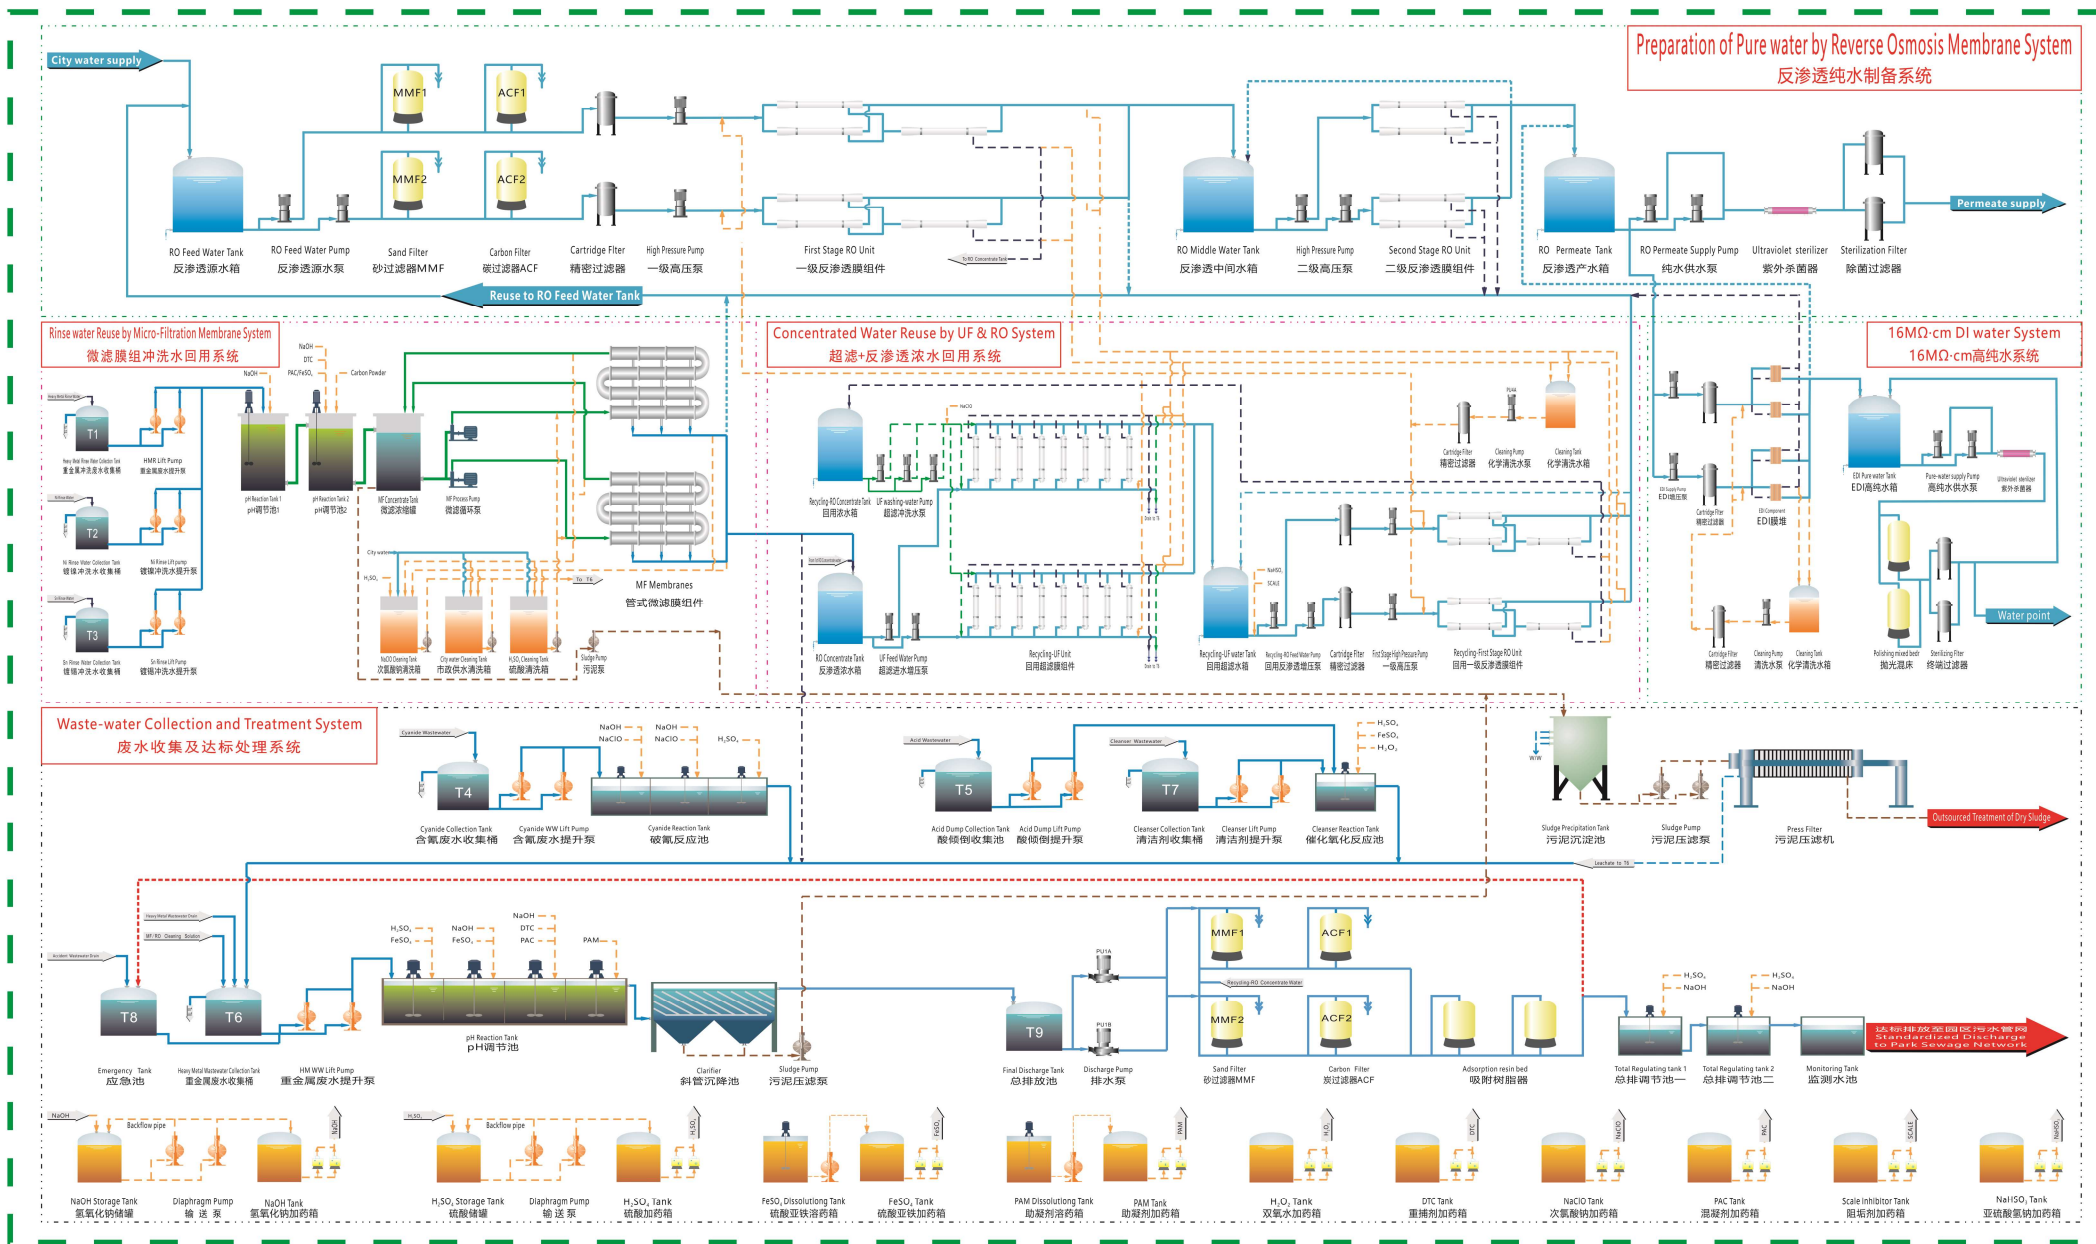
Preparation of Pure water by Reverse Osmosis Membrane System
反渗透纯水制备系统

City water supply

MMF1
ACF1
MMF2
ACF2

RO Feed Water Tank
反渗透源水箱
RO Feed Water Pump
反渗透源水泵
Sand Filter
砂过滤器MMF
Carbon Filter
碳过滤器ACF
Cartridge Filter
精密过滤器
High Pressure Pump
一级高压泵
First Stage RO Unit
一级反渗透膜组件
To RO Concentrate Tank
RO Middle Water Tank
反渗透中间水箱
High Pressure Pump
二级高压泵
Second Stage RO Unit
二级反渗透膜组件
RO Permeate Tank
反渗透产水箱
RO Permeate Supply Pump
纯水供水泵
Ultraviolet sterilizer
紫外杀菌器
Sterilization Filter
除菌过滤器
Permeate supply

Reuse to RO Feed Water Tank

Rinse water Reuse by Micro-Filtration Membrane System
微滤膜组冲洗水回用系统

NaOH
DTC
PAC/FeSO$_4$
NaOH
Carbon Powder

T1
Heavy Metal Rinse Water Collection Tank
重金属冲洗废水收集桶
HMR Lift Pump
重金属废水提升泵
T2
Ni Rinse Water Collection Tank
镀镍冲洗水收集桶
Ni Rinse Lift pump
镀镍冲洗水提升泵
T3
Sn Rinse Water Collection Tank
镀锡冲洗水收集桶
Sn Rinse Lift Pump
镀锡冲洗水提升泵

pH Reaction Tank 1
pH调节池1
pH Reaction Tank 2
pH调节池2
MF Concentrate Tank
微滤浓缩罐
MF Process Pump
微滤循环泵

City water
$H_2SO_4$
To T6
NaClO Cleaning Tank
次氯酸钠清洗箱
City water Cleaning Tank
市政供水清洗箱
$H_2SO_4$ Cleaning Tank
硫酸清洗箱
Sludge Pump
污泥泵

MF Membranes
管式微滤膜组件

Concentrated Water Reuse by UF & RO System
超滤+反渗透浓水回用系统

NaClO
Recycling RO Concentrate Tank
回用浓水箱
UF washing-water Pump
超滤冲洗水泵
RO Concentrate Tank
反渗透浓水箱
UF Feed Water Pump
超滤进水增压泵
Recycling-UF Unit
回用超滤膜组件
Recycling-UF water Tank
回用超滤水箱
NaHSO$_3$
SCALE
Recycling RO Feed Water Pump
回用反渗透增压泵
Cartridge Filter
精密过滤器
First Stage High Pressure Pump
一级高压泵
Recycling-First Stage RO Unit
回用一级反渗透膜组件
Cartridge Filter
精密过滤器
Cleaning Pump
化学清洗水泵
Cleaning Tank
化学清洗水箱
PU4A

16MΩ·cm DI water System
16MΩ·cm高纯水系统

EDI Supply Pump
EDI增压泵
Cartridge Filter
精密过滤器
EDI Component
EDI膜堆
EDI Pure water Tank
EDI高纯水箱
Pure-water supply Pump
高纯水供水泵
Ultraviolet sterilizer
紫外杀菌器
Cartridge Filter
精密过滤器
Cleaning Pump
清洗水泵
Cleaning Tank
化学清洗水箱
Polishing mixed bedr
抛光混床
Sterilizing Filter
终端过滤器
Water point

Waste-water Collection and Treatment System
废水收集及达标处理系统

Cyanide Wastewater
NaOH
NaClO
NaOH
NaClO
$H_2SO_4$
T4
Cyanide Collection Tank
含氰废水收集桶
Cyanide WW Lift Pump
含氰废水提升泵
Cyanide Reaction Tank
破氰反应池

Acid Wastewater
T5
Acid Dump Collection Tank
酸倾倒收集池
Acid Dump Lift Pump
酸倾倒提升泵
Cleanser Wastewater
T7
Cleanser Collection Tank
清洁剂收集桶
Cleanser Lift Pump
清洁剂提升泵
$H_2SO_4$
$FeSO_4$
$H_2O_2$
Cleanser Reaction Tank
催化氧化反应池

Sludge Precipitation Tank
污泥沉淀池
Sludge Pump
污泥压滤泵
Press Filter
污泥压滤机
Outsourced Treatment of Dry Sludge
Leachate to T6

Heavy Metal Wastewater Drain
MF/RO Cleaning Solution
Accident Wastewater Drain
T8
T6
$H_2SO_4$
$FeSO_4$
NaOH
$FeSO_4$
NaOH
DTC
PAC
PAM
Emergency Tank
应急池
Heavy Metal Wastewater Collection Tank
重金属废水收集桶
HM WW Lift Pump
重金属废水提升泵
pH Reaction Tank
pH调节池
Clarifier
斜管沉降池
Sludge Pump
污泥压滤泵

T9
PU1A
PU1B
Final Discharge Tank
总排放池
Discharge Pump
排水泵
MMF1
ACF1
MMF2
ACF2
Recycling-RO Concentrate Water
Sand Filter
砂过滤器MMF
Carbon Filter
炭过滤器ACF
Adsorption resin bed
吸附树脂器
$H_2SO_4$
NaOH
$H_2SO_4$
NaOH
Total Regulating tank 1
总排调节池一
Total Regulating tank 2
总排调节池二
Monitoring Tank
监测水池
达标排放至园区污水管网
Standardized Discharge to Park Sewage Network

NaOH
Backflow pipe
NaOH
NaOH Storage Tank
氢氧化钠储罐
Diaphragm Pump
输 送 泵
NaOH Tank
氢氧化钠加药箱
$H_2SO_4$
Backflow pipe
$H_2SO_4$
$H_2SO_4$ Storage Tank
硫酸储罐
Diaphragm Pump
输 送 泵
$H_2SO_4$ Tank
硫酸加药箱
$FeSO_4$
$FeSO_4$ Dissolutiong Tank
硫酸亚铁溶药箱
$FeSO_4$ Tank
硫酸亚铁加药箱
PAM
PAM Dissolutiong Tank
助凝剂溶药箱
PAM Tank
助凝剂加药箱
$H_2O_2$
$H_2O_2$ Tank
双氧水加药箱
DTC
DTC Tank
重捕剂加药箱
NaClO
NaClO Tank
次氯酸钠加药箱
PAC
PAC Tank
混凝剂加药箱
SCALE
Scale Inhibitor Tank
阻垢剂加药箱
NaHSO$_3$
NaHSO$_3$ Tank
亚硫酸氢钠加药箱